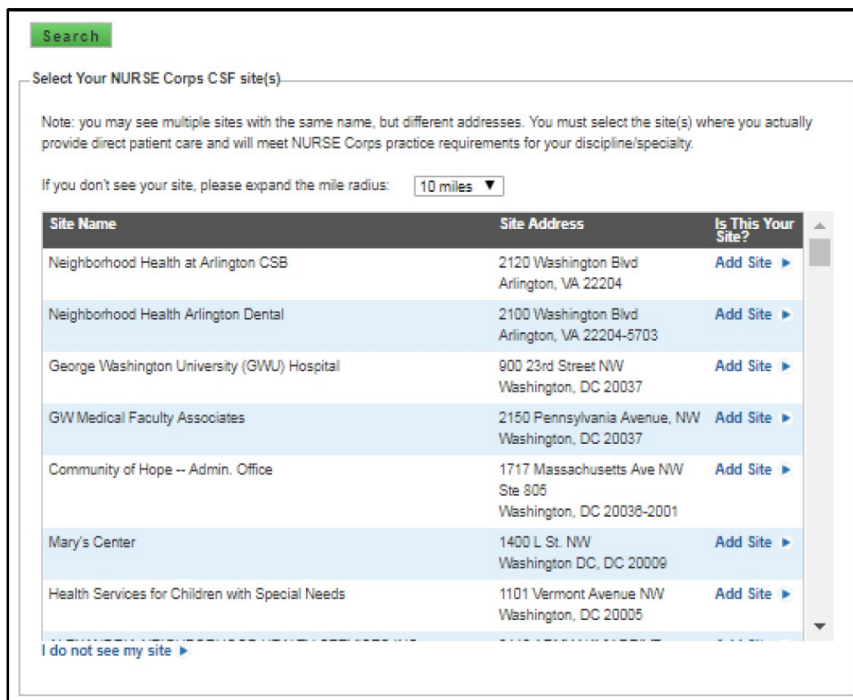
Search

Select Your NURSE Corps CSF site(s)

Note: you may see multiple sites with the same name, but different addresses. You must select the site(s) where you actually provide direct patient care and will meet NURSE Corps practice requirements for your discipline/specialty.

If you don't see your site, please expand the mile radius: 10 miles ▼

| Site Name | Site Address | Is This Your Site? |
|---|---|---|
| Neighborhood Health at Arlington CSB | 2120 Washington Blvd Arlington, VA 22204 | Add Site ▶ |
| Neighborhood Health Arlington Dental | 2100 Washington Blvd Arlington, VA 22204-5703 | Add Site ▶ |
| George Washington University (GWU) Hospital | 900 23rd Street NW Washington, DC 20037 | Add Site ▶ |
| GW Medical Faculty Associates | 2150 Pennsylvania Avenue, NW Washington, DC 20037 | Add Site ▶ |
| Community of Hope -- Admin. Office | 1717 Massachusetts Ave NW Ste 805 Washington, DC 20036-2001 | Add Site ▶ |
| Mary's Center | 1400 L St. NW Washington DC, DC 20009 | Add Site ▶ |
| Health Services for Children with Special Needs | 1101 Vermont Avenue NW Washington, DC 20005 | Add Site ▶ |
| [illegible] | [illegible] | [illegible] |

I do not see my site ▶